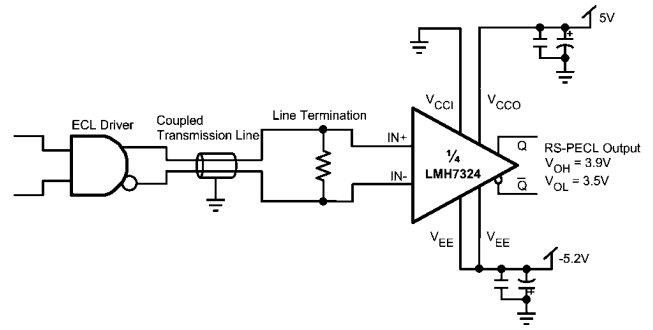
5V

ECL Driver

Coupled Transmission Line

Line Termination

$V_{CCI}$

$V_{CCO}$

IN+

IN-

$\frac{1}{4}$
LMH7324

Q

$\overline{Q}$

RS-PECL Output
$V_{OH}$ = 3.9V
$V_{OL}$ = 3.5V

$V_{EE}$

$V_{EE}$

-5.2V